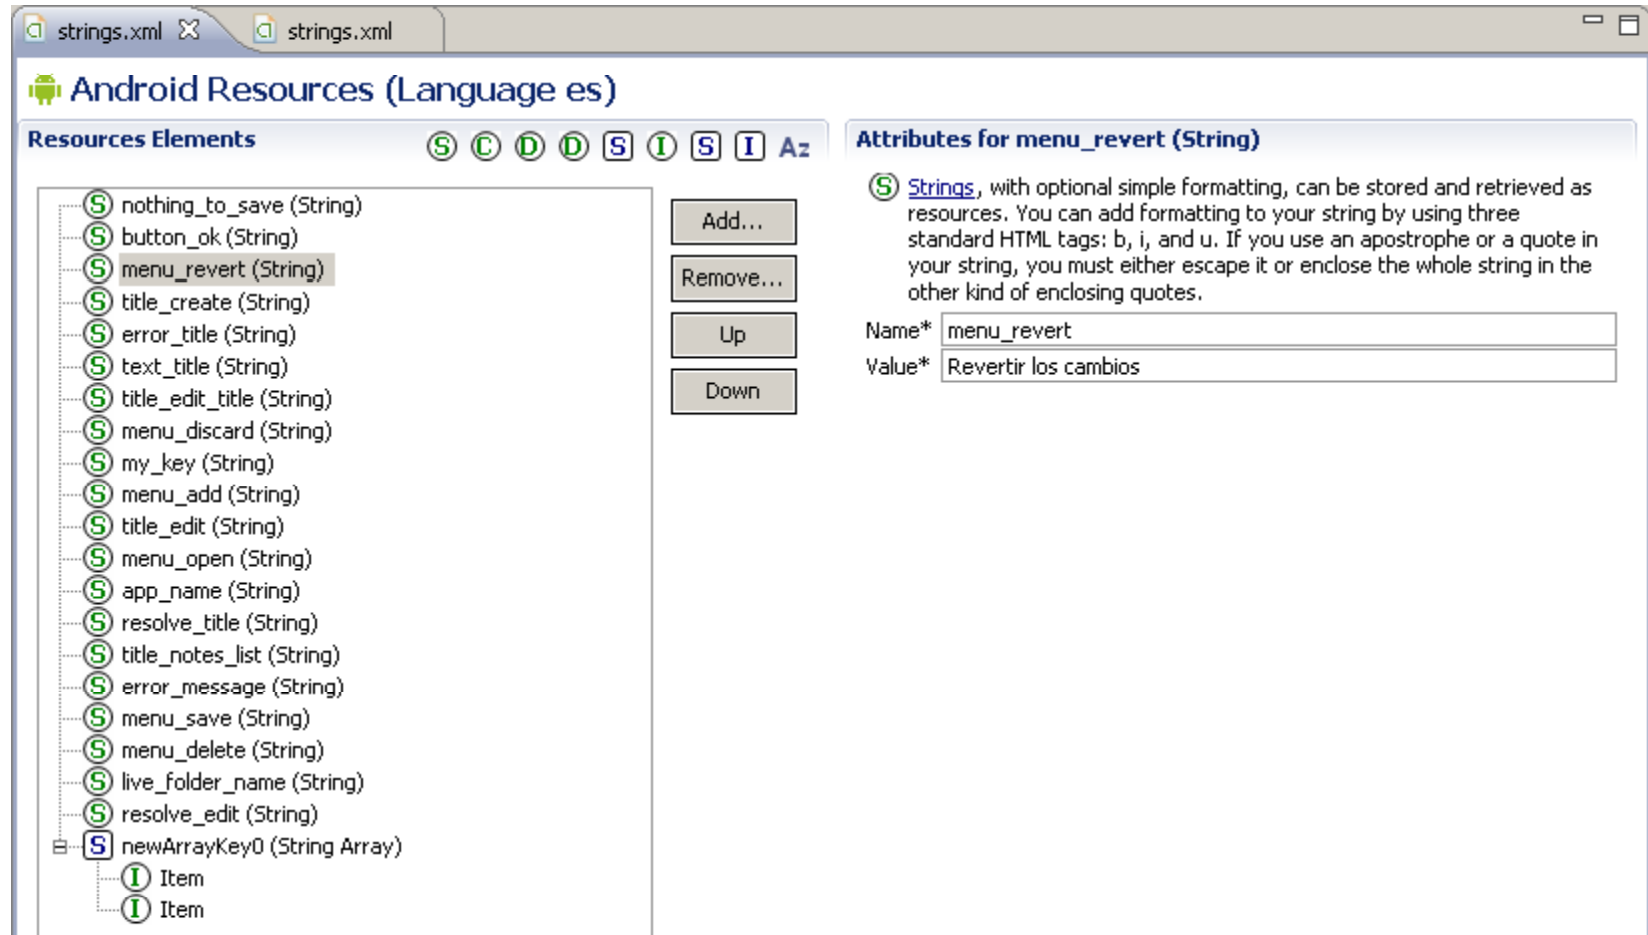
strings.xml strings.xml

Android Resources (Language es)

Resources Elements S C D D S I S I Az

S nothing_to_save (String)
S button_ok (String)
S menu_revert (String)
S title_create (String)
S error_title (String)
S text_title (String)
S title_edit_title (String)
S menu_discard (String)
S my_key (String)
S menu_add (String)
S title_edit (String)
S menu_open (String)
S app_name (String)
S resolve_title (String)
S title_notes_list (String)
S error_message (String)
S menu_save (String)
S menu_delete (String)
S live_folder_name (String)
S resolve_edit (String)
S newArrayKey0 (String Array)
I Item
I Item

Add...
Remove...
Up
Down

Attributes for menu_revert (String)

S Strings, with optional simple formatting, can be stored and retrieved as resources. You can add formatting to your string by using three standard HTML tags: b, i, and u. If you use an apostrophe or a quote in your string, you must either escape it or enclose the whole string in the other kind of enclosing quotes.

Name* menu_revert
Value* Revertir los cambios